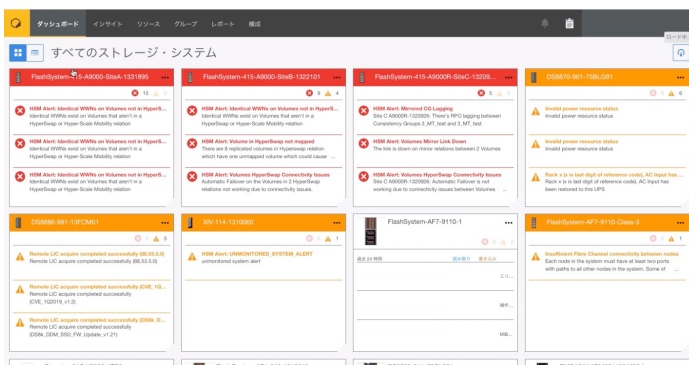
ダッシュボード インサイト リソース グループ レポート 構成

ロードキ

すべてのストレージ・システム

FlashSystem-415-A9000-SiteA-1331895 ...

15 1

HSM Alert: Identical WWNs on Volumes not in HyperS...
Identical WWNs exist on Volumes that aren't in a HyperSwap or Hyper-Scale Mobility relation

HSM Alert: Identical WWNs on Volumes not in HyperS...
Identical WWNs exist on Volumes that aren't in a HyperSwap or Hyper-Scale Mobility relation

HSM Alert: Identical WWNs on Volumes not in HyperS...
Identical WWNs exist on Volumes that aren't in a HyperSwap or Hyper-Scale Mobility relation

FlashSystem-415-A9000-SiteB-1322101 ...

9 4

HSM Alert: Identical WWNs on Volumes not in HyperS...
Identical WWNs exist on Volumes that aren't in a HyperSwap or Hyper-Scale Mobility relation

HSM Alert: Volume in HyperSwap not mapped
There are 8 replicated volumes in HyperSwap relation which have one unmapped volume which could cause ...

HSM Alert: Volumes HyperSwap Connectivity Issues
Automatic Failover on the volumes in 2 HyperSwap relations not working due to connectivity issues.

FlashSystem-415-A9000-SiteC-13209... ...

8

HSM Alert: Mirrored CG Lagging
Site C A9000R-1320926: There's RPO lagging between Consistency Groups 3_MT_test and 3_MT_test

HSM Alert: Volumes Mirror Link Down
The link is down on mirror relations between 2 Volumes

HSM Alert: Volumes HyperSwap Connectivity Issues
Site C A9000R-1320926: Automatic Failover is not working due to connectivity issues between Volumes ...

DS8870-981-75BLG81 ...

6

Invalid power resource status
Invalid power resource status

Invalid power resource status
Invalid power resource status

Rack x (x is last digit of reference code), AC Input has...
Rack x (x is last digit of reference code), AC Input has been restored to this UPS

DS8886-981-13FCM01 ...

5

Remote LIC acquire completed successfully (88.33.5.0)
Remote LIC acquire completed successfully (88.33.5.0)

Remote LIC acquire completed successfully (CVE_1Q...
Remote LIC acquire completed successfully (CVE_1Q2019_v1.2)

Remote LIC acquire completed successfully (DS8k_D...
Remote LIC acquire completed successfully (DS8K_DDM_SSD_FW_Update_v1.21)

SIV-114-1310060 ...

1

HSM Alert: UNMONITORED_SYSTEM_ALERT
unmonitored system alert

FlashSystem-AF7-9110-1 ...

過去 24 時間 読み取り 書き込み

FlashSystem-AF7-9110-Class-3 ...

1

Insufficient Fibre Channel connectivity between nodes
Each node in the system must have at least two ports with paths to all other nodes in the system. Some of ...